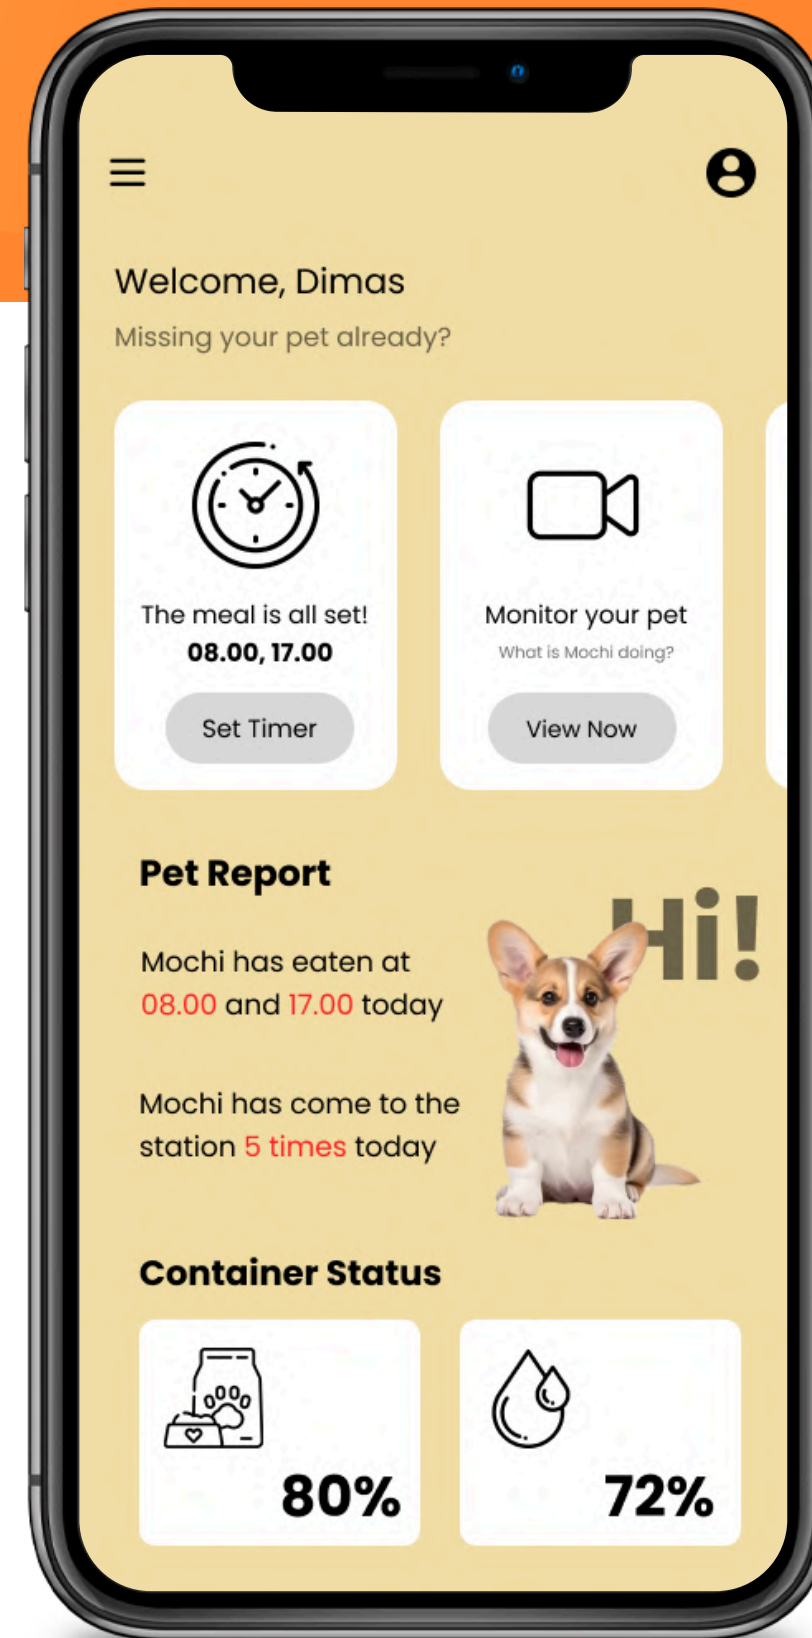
Welcome, Dimas

Missing your pet already?

The meal is all set!
08.00, 17.00

Set Timer

Monitor your pet
What is Mochi doing?

View Now

Pet Report

Hi!

Mochi has eaten at 08.00 and 17.00 today

Mochi has come to the station 5 times today

Container Status

80%

72%